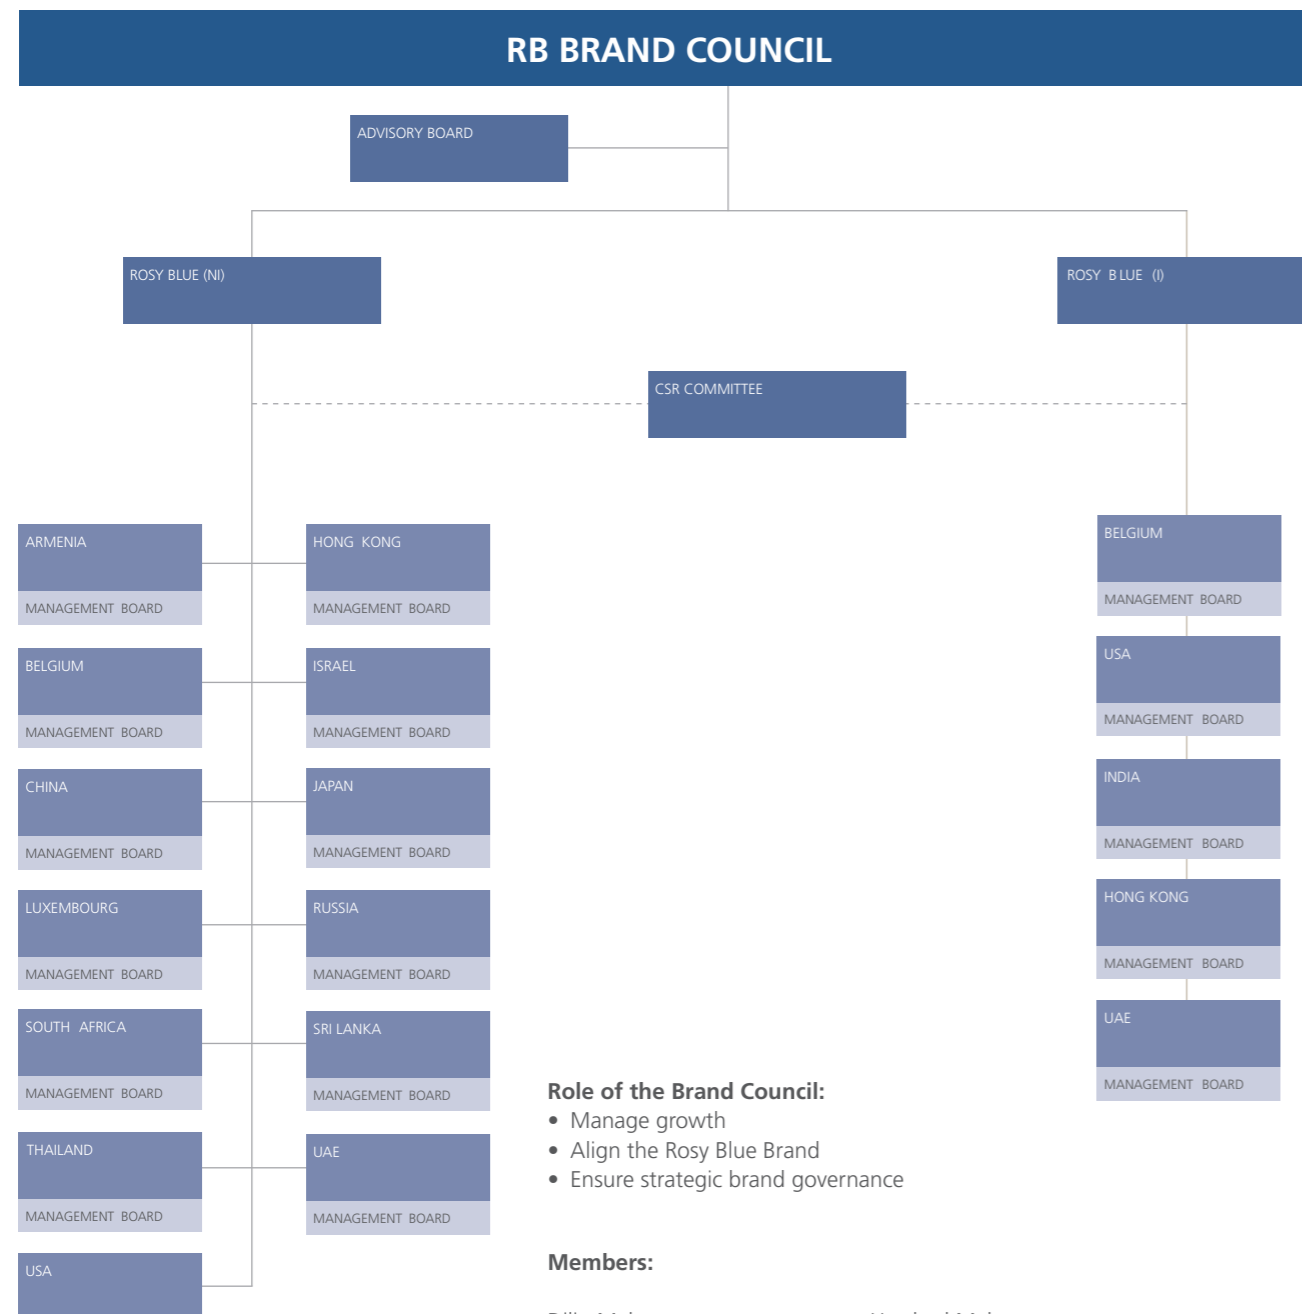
RB BRAND COUNCIL

ADVISORY BOARD

ROSY BLUE (NI)

ROSY BLUE (I)

CSR COMMITTEE

ARMENIA
MANAGEMENT BOARD

BELGIUM
MANAGEMENT BOARD

CHINA
MANAGEMENT BOARD

LUXEMBOURG
MANAGEMENT BOARD

SOUTH AFRICA
MANAGEMENT BOARD

THAILAND
MANAGEMENT BOARD

USA

HONG KONG
MANAGEMENT BOARD

ISRAEL
MANAGEMENT BOARD

JAPAN
MANAGEMENT BOARD

RUSSIA
MANAGEMENT BOARD

SRI LANKA
MANAGEMENT BOARD

UAE
MANAGEMENT BOARD

BELGIUM
MANAGEMENT BOARD

USA
MANAGEMENT BOARD

INDIA
MANAGEMENT BOARD

HONG KONG
MANAGEMENT BOARD

UAE
MANAGEMENT BOARD

Role of the Brand Council:
• Manage growth
• Align the Rosy Blue Brand
• Ensure strategic brand governance

Members:

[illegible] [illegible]